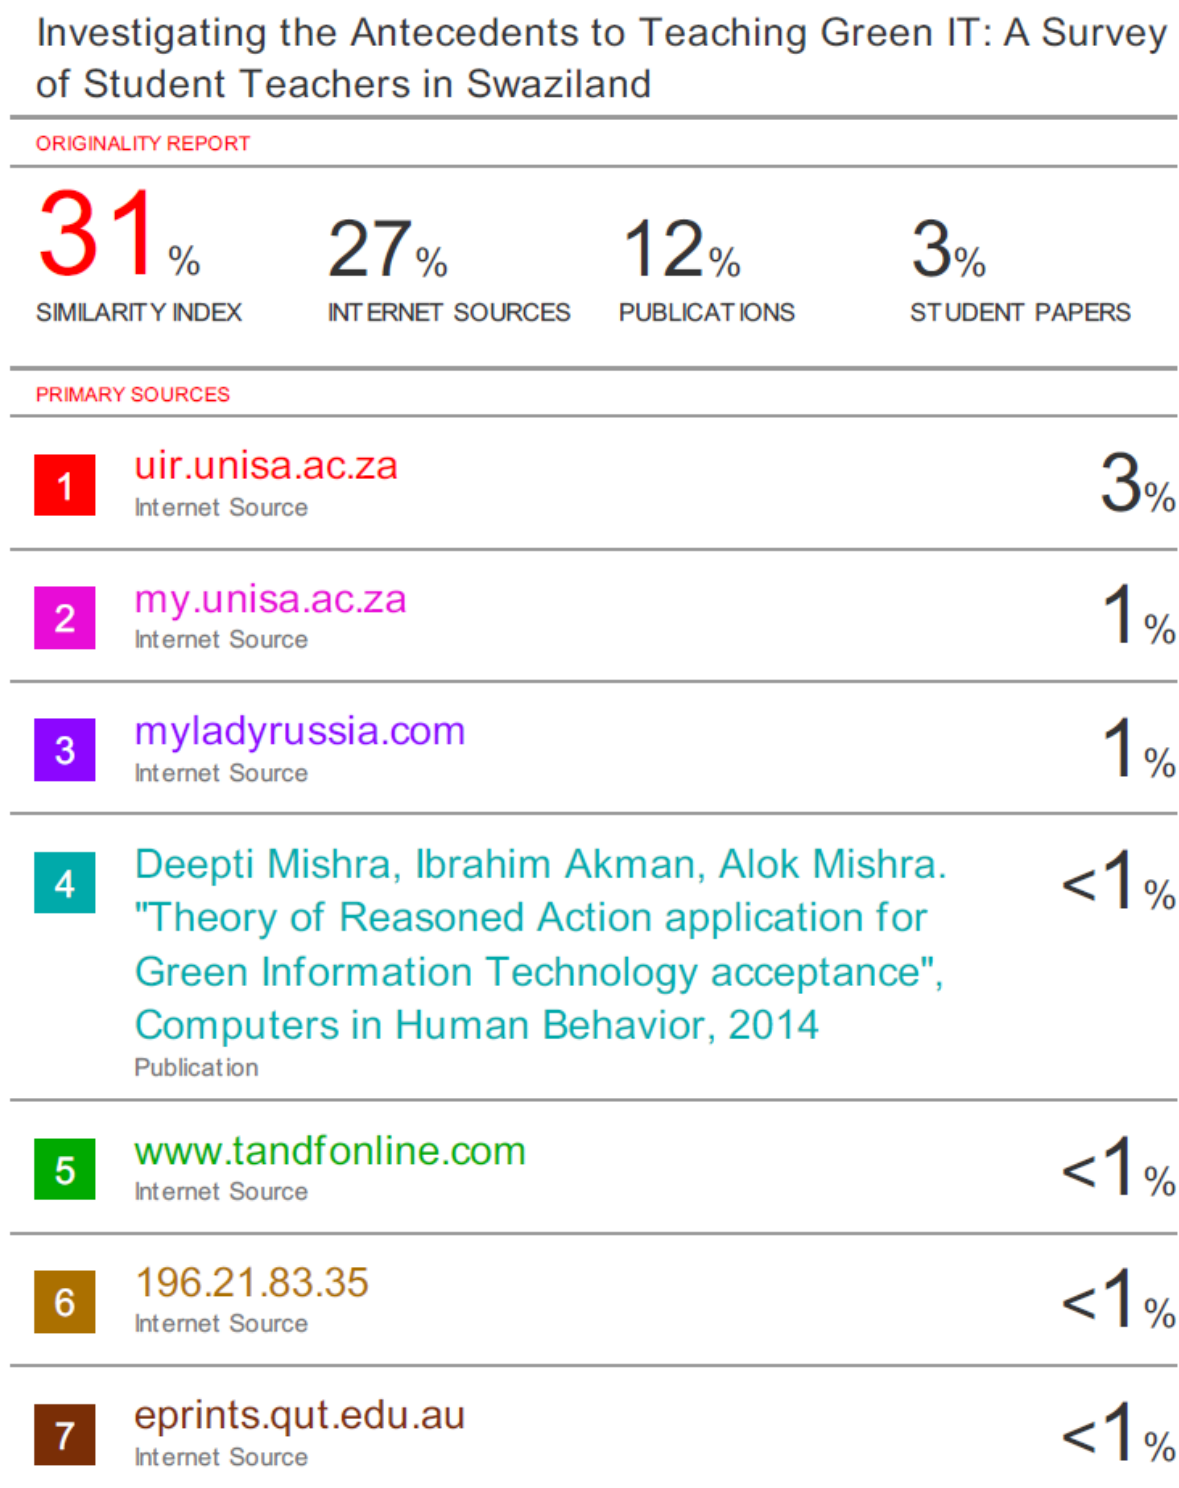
Investigating the Antecedents to Teaching Green IT: A Survey of Student Teachers in Swaziland

ORIGINALITY REPORT

31% SIMILARITY INDEX

27% INTERNET SOURCES

12% PUBLICATIONS

3% STUDENT PAPERS

PRIMARY SOURCES

1 uir.unisa.ac.za
Internet Source
3%

2 my.unisa.ac.za
Internet Source
1%

3 myladyrussia.com
Internet Source
1%

4 Deepti Mishra, Ibrahim Akman, Alok Mishra. "Theory of Reasoned Action application for Green Information Technology acceptance", Computers in Human Behavior, 2014
Publication
<1%

5 www.tandfonline.com
Internet Source
<1%

6 196.21.83.35
Internet Source
<1%

7 eprints.qut.edu.au
Internet Source
<1%